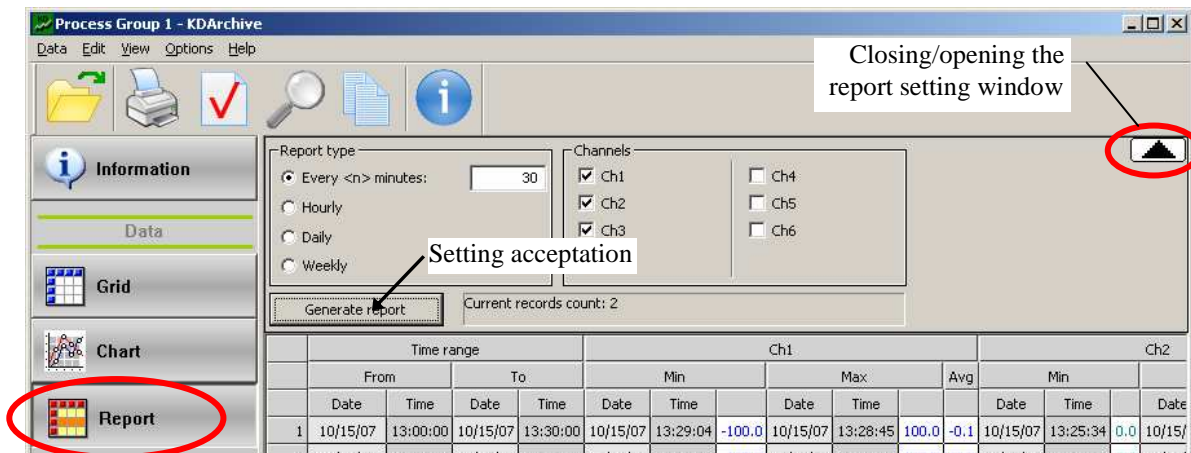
Process Group 1 - KDArchive

Data Edit View Options Help

Closing/opening the report setting window

Information

Data

Grid

Chart

Report

Report type

Every <n> minutes: 30

Hourly

Daily

Weekly

Channels

Ch1

Ch2

Ch3

Ch4

Ch5

Ch6

Setting acceptation

Generate report

Current records count: 2

| | Time range | | | | Ch1 | | | | | | | Ch2 | | | |
|---|---|---|---|---|---|---|---|---|---|---|---|---|---|---|---|
| | From | | To | | Min | | | Max | | | Avg | Min | | | |
| | Date | Time | Date | Time | Date | Time | | Date | Time | | | Date | Time | | Date |
| 1 | 10/15/07 | 13:00:00 | 10/15/07 | 13:30:00 | 10/15/07 | 13:29:04 | -100.0 | 10/15/07 | 13:28:45 | 100.0 | -0.1 | 10/15/07 | 13:25:34 | 0.0 | 10/15/ |